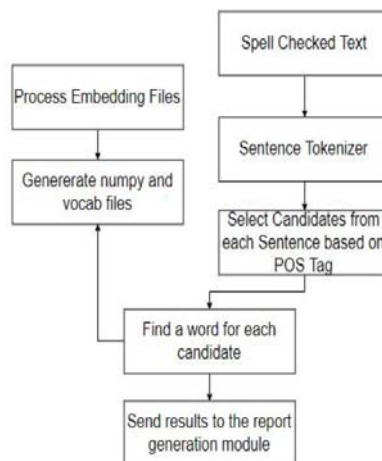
Spell Checked Text

Process Embedding Files

Sentence Tokenizer

Genererate numpy and vocab files

Select Candidates from each Sentence based on POS Tag

Find a word for each candidate

Send results to the report generation module